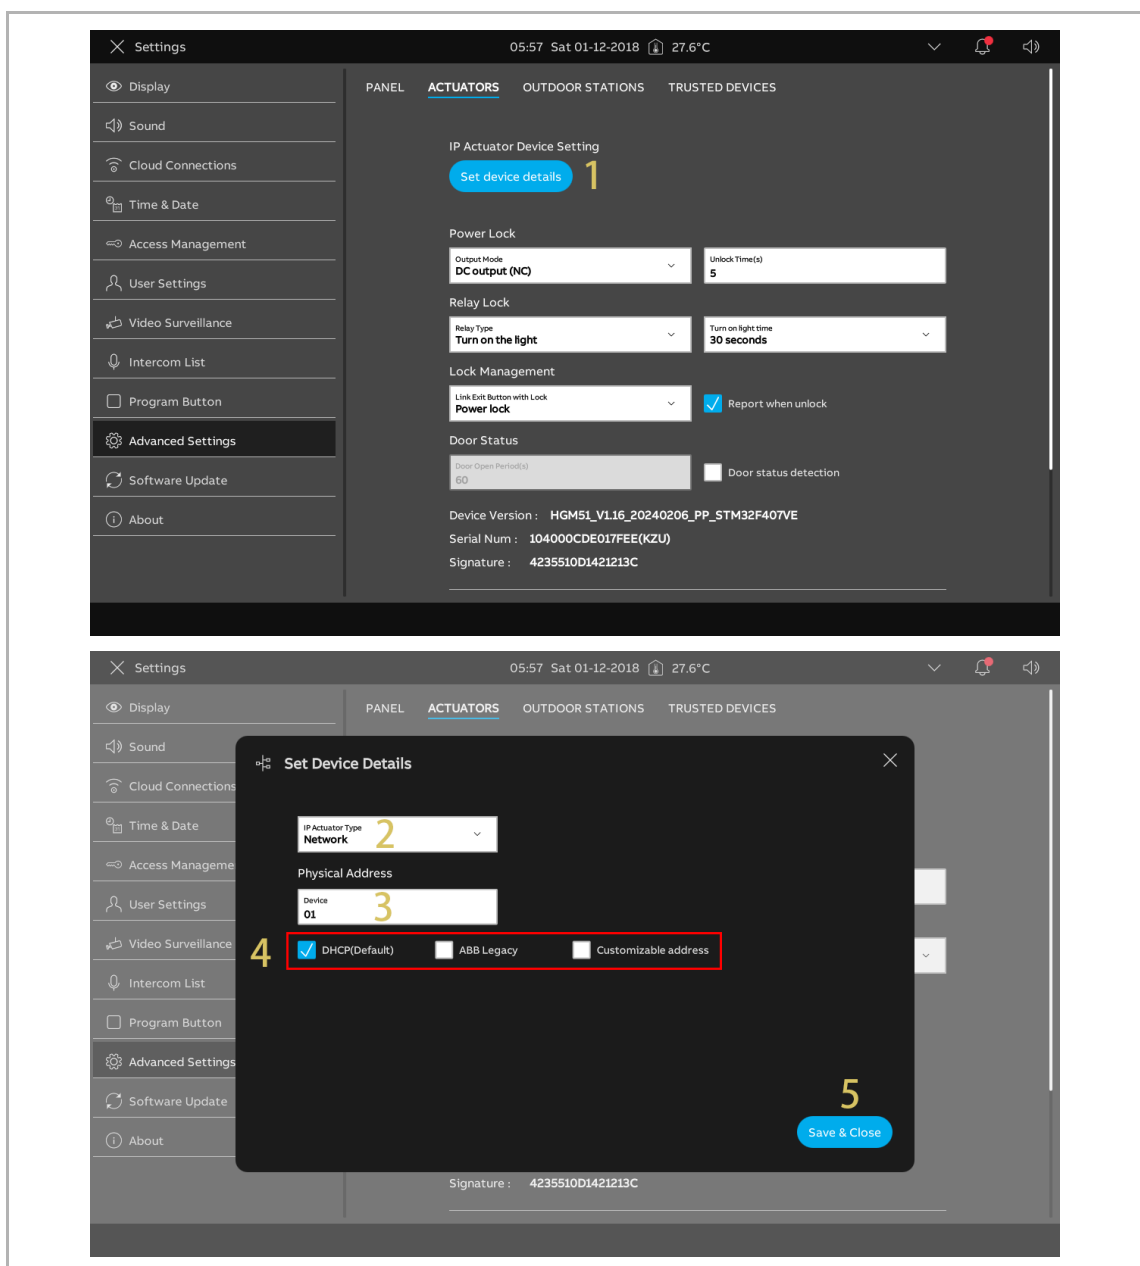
Settings 05:57 Sat 01-12-2018 27.6°C

Display
Sound
Cloud Connections
Time & Date
Access Management
User Settings
Video Surveillance
Intercom List
Program Button
Advanced Settings
Software Update
About

PANEL ACTUATORS OUTDOOR STATIONS TRUSTED DEVICES

IP Actuator Device Setting
Set device details 1

Power Lock
Output Mode
DC output (NC)
Unlock Time(s)
5

Relay Lock
Relay Type
Turn on the light
Turn on light time
30 seconds

Lock Management
Link Exit Button with Lock
Power lock
Report when unlock

Door Status
Door Open Period(s)
60
Door status detection

Device Version : HGM51_V1.16_20240206_PP_STM32F407VE
Serial Num : 104000CDE017FEE(KZU)
Signature : 4235510D1421213C

Settings 05:57 Sat 01-12-2018 27.6°C

Display
Sound
Cloud Connections
Time & Date
Access Manageme
User Settings
Video Surveillance
Intercom List
Program Button
Advanced Settings
Software Update
About

PANEL ACTUATORS OUTDOOR STATIONS TRUSTED DEVICES

Set Device Details

IP Actuator Type
Network 2

Physical Address
Device
01 3

4 DHCP(Default) ABB Legacy Customizable address

5
Save & Close

Signature : 4235510D1421213C